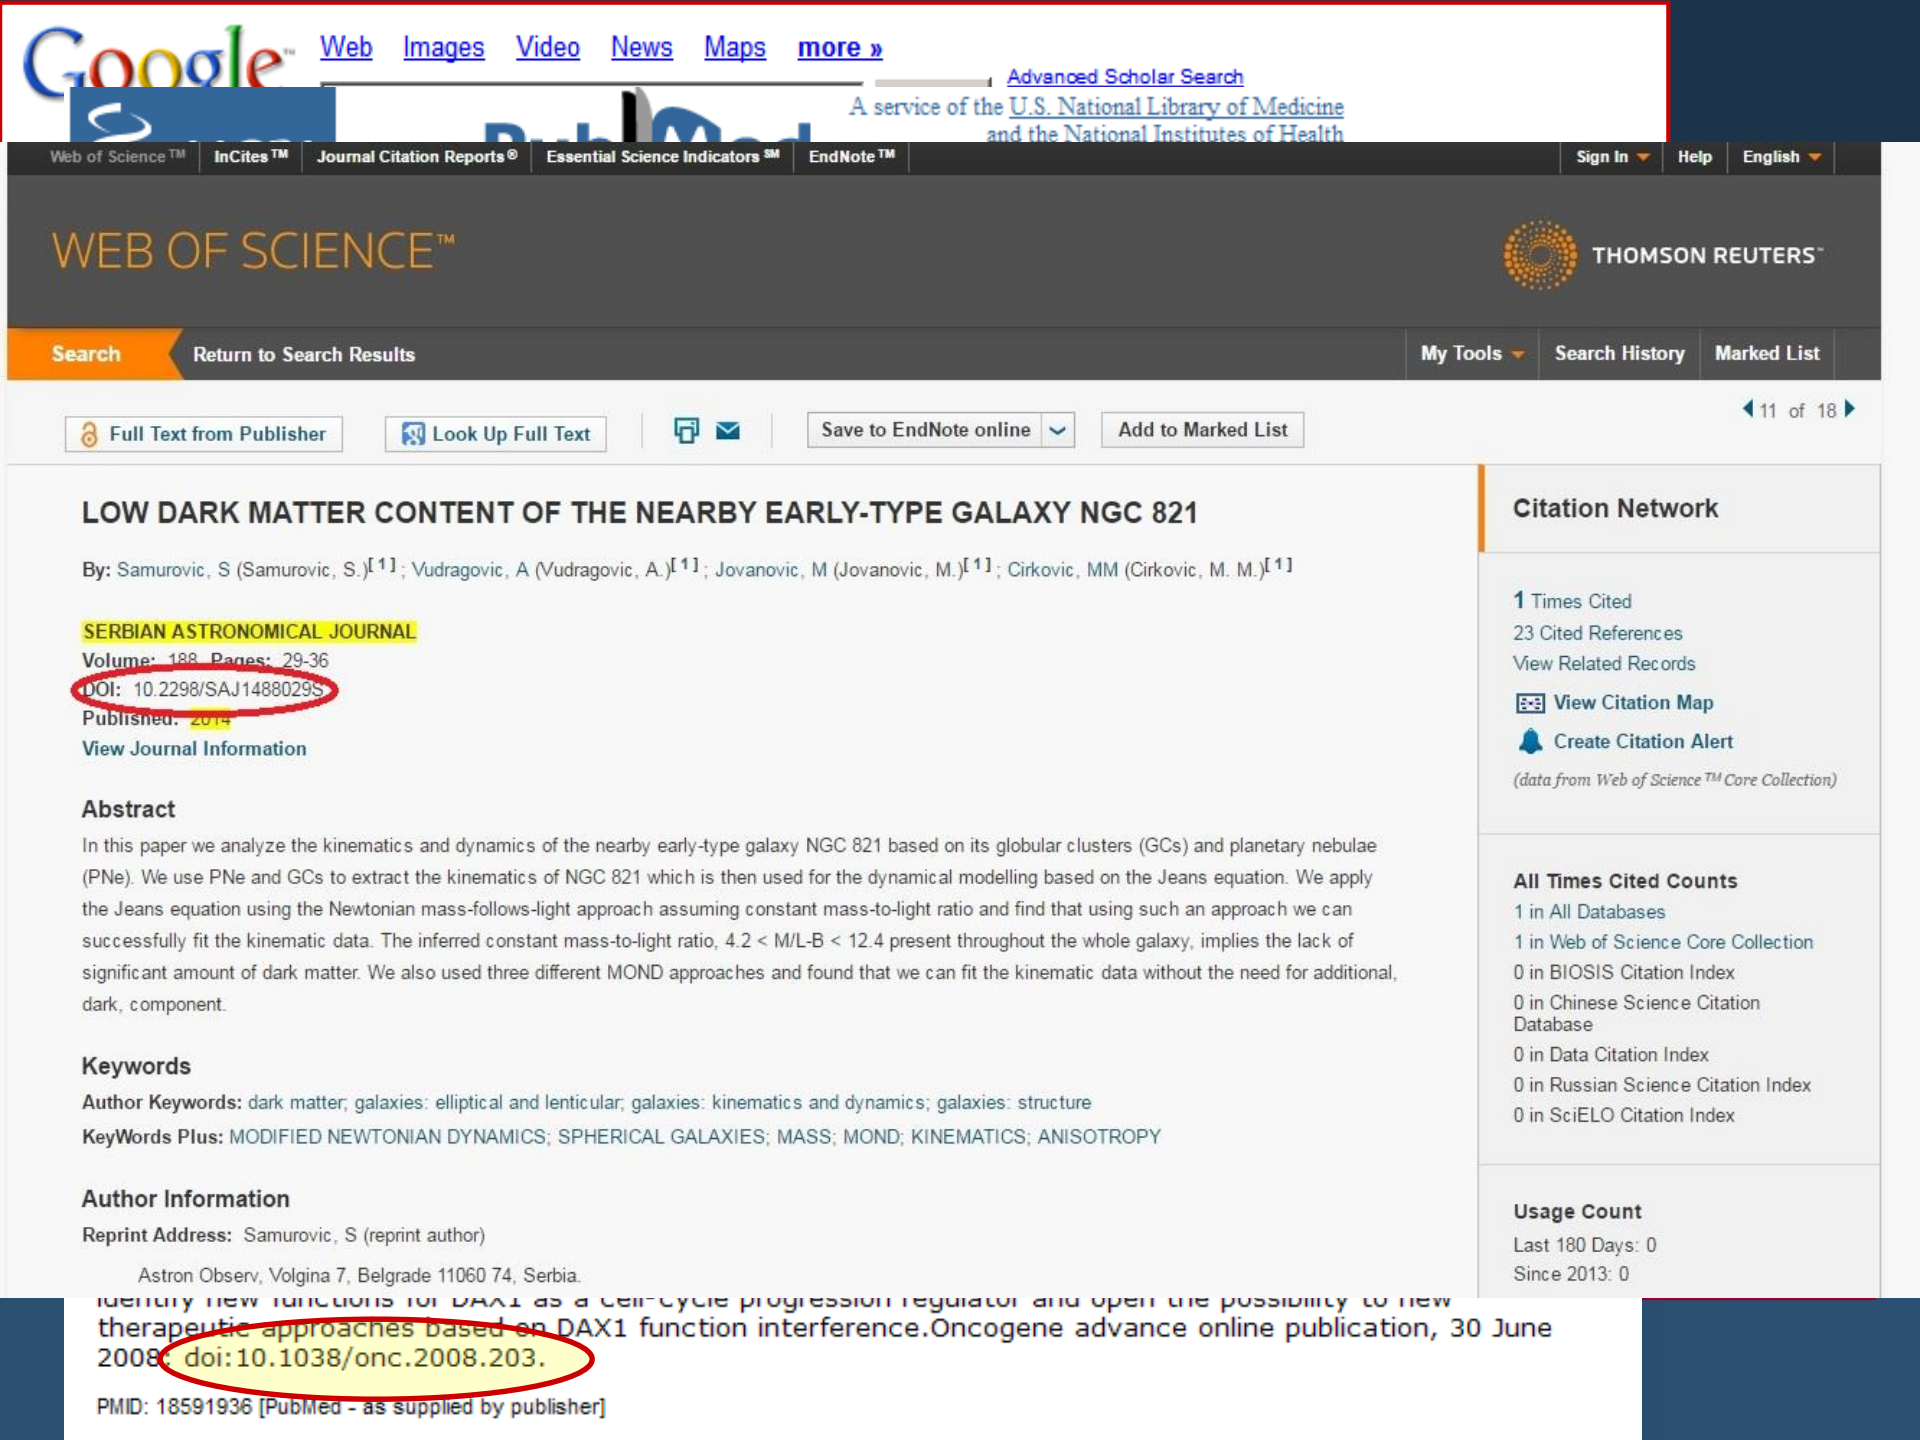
Google Web Images Video News Maps more »

Advanced Scholar Search

A service of the U.S. National Library of Medicine and the National Institutes of Health

Web of Science™ InCites™ Journal Citation Reports® Essential Science Indicators℠ EndNote™ Sign In Help English

WEB OF SCIENCE™

THOMSON REUTERS™

Search Return to Search Results My Tools Search History Marked List

Full Text from Publisher Look Up Full Text Save to EndNote online Add to Marked List 11 of 18

LOW DARK MATTER CONTENT OF THE NEARBY EARLY-TYPE GALAXY NGC 821

By: Samurovic, S (Samurovic, S.)$^{[1]}$; Vudragovic, A (Vudragovic, A.)$^{[1]}$; Jovanovic, M (Jovanovic, M.)$^{[1]}$; Cirkovic, MM (Cirkovic, M. M.)$^{[1]}$

SERBIAN ASTRONOMICAL JOURNAL
Volume: 188 Pages: 29-36
DOI: 10.2298/SAJ1488029S
Published: 2014
View Journal Information

Abstract
In this paper we analyze the kinematics and dynamics of the nearby early-type galaxy NGC 821 based on its globular clusters (GCs) and planetary nebulae (PNe). We use PNe and GCs to extract the kinematics of NGC 821 which is then used for the dynamical modelling based on the Jeans equation. We apply the Jeans equation using the Newtonian mass-follows-light approach assuming constant mass-to-light ratio and find that using such an approach we can successfully fit the kinematic data. The inferred constant mass-to-light ratio, 4.2 < M/L-B < 12.4 present throughout the whole galaxy, implies the lack of significant amount of dark matter. We also used three different MOND approaches and found that we can fit the kinematic data without the need for additional, dark, component.

Keywords
Author Keywords: dark matter; galaxies: elliptical and lenticular; galaxies: kinematics and dynamics; galaxies: structure
KeyWords Plus: MODIFIED NEWTONIAN DYNAMICS; SPHERICAL GALAXIES; MASS; MOND; KINEMATICS; ANISOTROPY

Author Information
Reprint Address: Samurovic, S (reprint author)
Astron Observ, Volgina 7, Belgrade 11060 74, Serbia.

Citation Network
1 Times Cited
23 Cited References
View Related Records
View Citation Map
Create Citation Alert
(data from Web of Science™ Core Collection)

All Times Cited Counts
1 in All Databases
1 in Web of Science Core Collection
0 in BIOSIS Citation Index
0 in Chinese Science Citation Database
0 in Data Citation Index
0 in Russian Science Citation Index
0 in SciELO Citation Index

Usage Count
Last 180 Days: 0
Since 2013: 0

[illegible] therapeutic approaches based on DAX1 function interference.Oncogene advance online publication, 30 June 2008; doi:10.1038/onc.2008.203.

PMID: 18591936 [PubMed - as supplied by publisher]